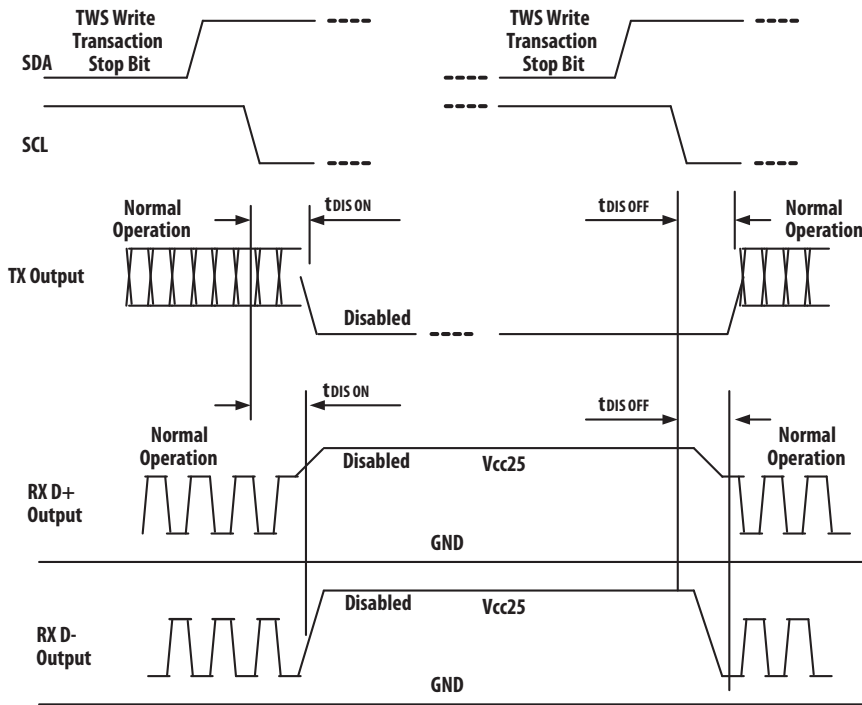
TWS Write Transaction Stop Bit

TWS Write Transaction Stop Bit

SDA

SCL

Normal Operation

$t_{DIS\ ON}$

$t_{DIS\ OFF}$

Normal Operation

TX Output

Disabled

$t_{DIS\ ON}$

$t_{DIS\ OFF}$

Normal Operation

Disabled

Vcc25

Normal Operation

RX D+ Output

GND

Disabled

Vcc25

RX D- Output

GND